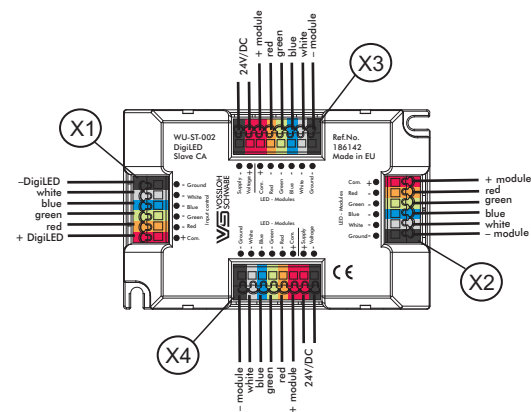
24V/DC
+ module
red
green
blue
white
– module

X3

X1

WU-ST-002
DigiLED
Slave CA

Ref.No.
186142
Made in EU

–DigiLED
white
blue
green
red
+ DigiLED

– Ground
• White
• Blue
• Green
• Red
+ Com.

Input control

Supply +
Voltage –

Com. +
Red –
Green –
Blue –
White –
Ground –

LED - Modules

VS VOSSLOH SCHWABE

+ module
red
green
blue
white
– module

Com. +
Red –
Green –
Blue –
White –
Ground –

LED - Modules

X2

LED - Modules

– Ground
– White
– Blue
– Green
– Red
+ Com.
+ Supply
– Voltage

CE

X4

– module
white
blue
green
red
+ module
24V/DC